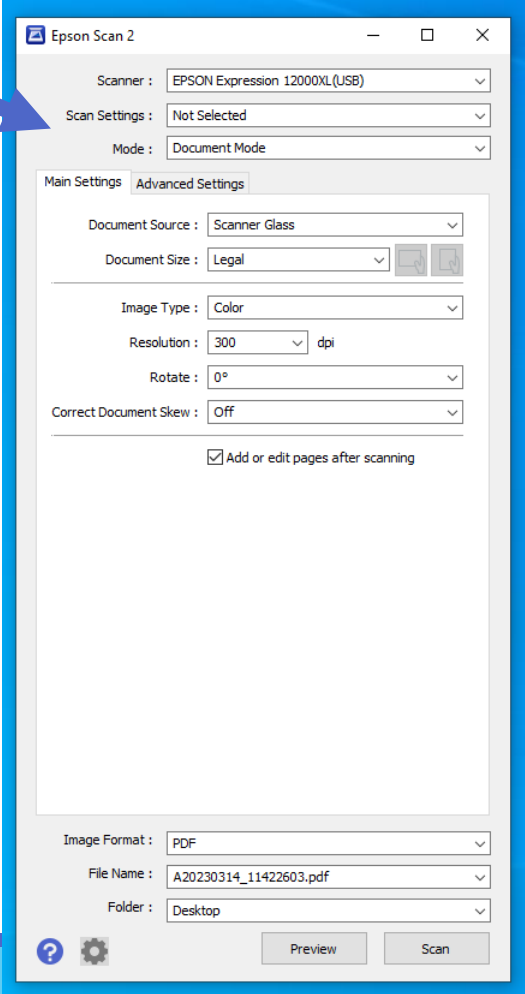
Epson Scan 2

Scanner : EPSON Expression 12000XL(USB)

Scan Settings : Not Selected

Mode : Document Mode

Main Settings Advanced Settings

Document Source : Scanner Glass

Document Size : Legal

Image Type : Color

Resolution : 300 dpi

Rotate : 0°

Correct Document Skew : Off

Add or edit pages after scanning

Image Format : PDF

File Name : A20230314_11422603.pdf

Folder : Desktop

Preview Scan